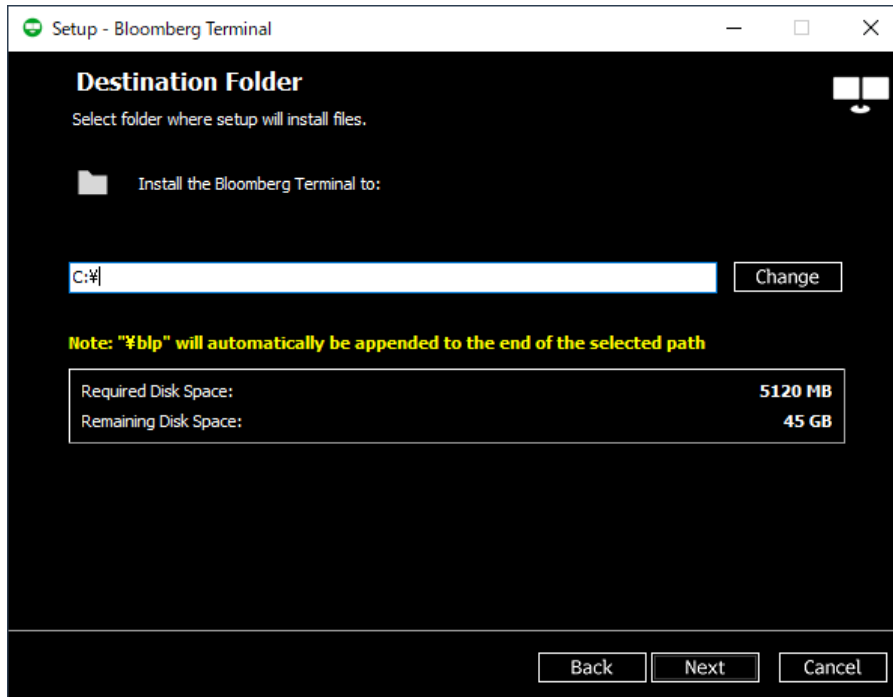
Setup - Bloomberg Terminal

Destination Folder

Select folder where setup will install files.

Install the Bloomberg Terminal to:

C:¥

Change

Note: "¥blp" will automatically be appended to the end of the selected path

| Required Disk Space: | 5120 MB |
|---|---|
| Remaining Disk Space: | 45 GB |

Back
Next
Cancel